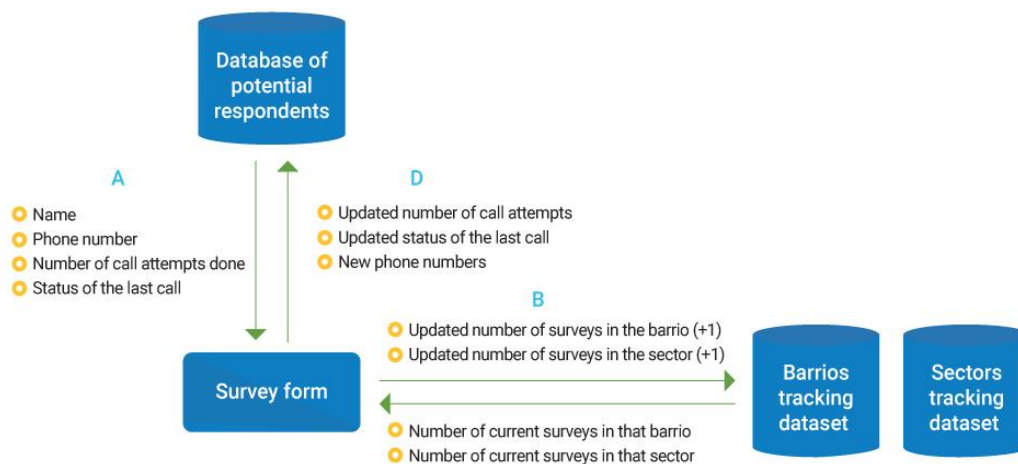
Database of potential respondents

A

Name
Phone number
Number of call attempts done
Status of the last call

D

Updated number of call attempts
Updated status of the last call
New phone numbers

B

Updated number of surveys in the barrio (+1)
Updated number of surveys in the sector (+1)

Survey form

Barrios tracking dataset

Sectors tracking dataset

Number of current surveys in that barrio
Number of current surveys in that sector